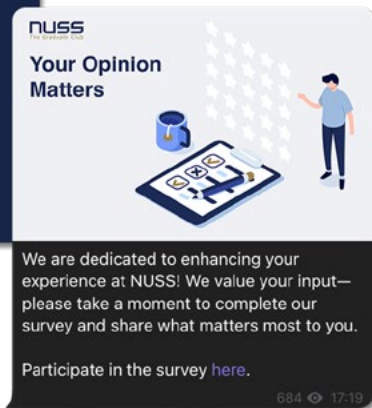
NUSS
The Graduate Club

Your Opinion Matters

We are dedicated to enhancing your experience at NUSS! We value your input—please take a moment to complete our survey and share what matters most to you.

Participate in the survey here.

684 17:19